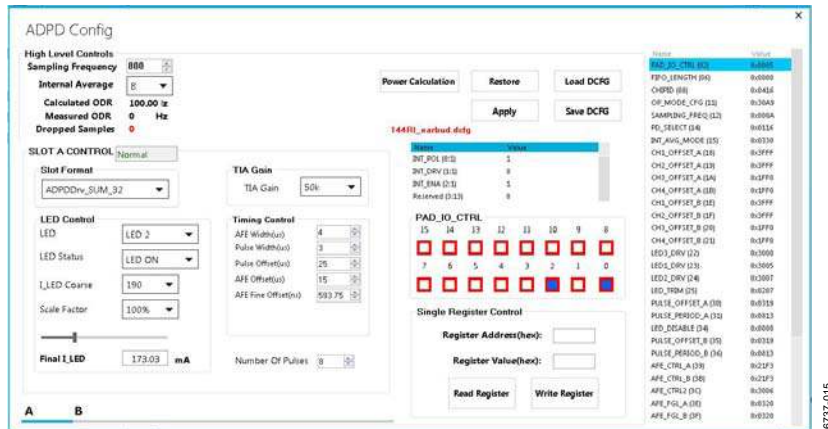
ADPD Config

High Level Controls
Sampling Frequency 800
Internal Average 8
Calculated ODR 100.00 Hz
Measured ODR 0 Hz
Dropped Samples 0

Power Calculation
Restore
Load DCFG
Apply
Save DCFG
144RI_earbud.dcfg

| Name | Value |
|---|---|
| INT_POL (0:1) | 1 |
| INT_DRV (1:1) | 0 |
| INT_ENA (2:1) | 1 |
| Reserved (3:13) | 0 |

SLOT A CONTROL Normal

Slot Format
ADPDDrv_SUM_32

TIA Gain
TIA Gain 50k

LED Control
LED LED 2
LED Status LED ON
I_LED Coarse 190
Scale Factor 100%
Final I_LED 173.03 mA

Timing Control
AFE Width(us) 4
Pulse Width(us) 3
Pulse Offset(us) 25
AFE Offset(us) 15
AFE Fine Offset(ns) 593.75

Number Of Pulses 8

PAD_IO_CTRL
15 14 13 12 11 10 9 8
7 6 5 4 3 2 1 0

Single Register Control
Register Address(hex):
Register Value(hex):
Read Register
Write Register

A B

| Name | Value |
|---|---|
| PAD_IO_CTRL (02) | 0x0005 |
| FIFO_LENGTH (06) | 0x0000 |
| CHIPID (08) | 0x0416 |
| OP_MODE_CFG (11) | 0x30A9 |
| SAMPLING_FREQ (12) | 0x000A |
| PD_SELECT (14) | 0x0116 |
| INT_AVG_MODE (15) | 0x0330 |
| CH1_OFFSET_A (18) | 0x3FFF |
| CH2_OFFSET_A (19) | 0x3FFF |
| CH3_OFFSET_A (1A) | 0x1FF0 |
| CH4_OFFSET_A (1B) | 0x1FF0 |
| CH1_OFFSET_B (1E) | 0x3FFF |
| CH2_OFFSET_B (1F) | 0x3FFF |
| CH3_OFFSET_B (20) | 0x1FF0 |
| CH4_OFFSET_B (21) | 0x1FF0 |
| LED3_DRV (22) | 0x3000 |
| LED1_DRV (23) | 0x3005 |
| LED2_DRV (24) | 0x3007 |
| LED_TRIM (25) | 0x6207 |
| PULSE_OFFSET_A (30) | 0x0319 |
| PULSE_PERIOD_A (31) | 0x0813 |
| LED_DISABLE (34) | 0x0000 |
| PULSE_OFFSET_B (35) | 0x0319 |
| PULSE_PERIOD_B (36) | 0x0813 |
| AFE_CTRL_A (39) | 0x21F3 |
| AFE_CTRL_B (3B) | 0x21F3 |
| AFE_CTRL2 (3C) | 0x3006 |
| AFE_FGL_A (3E) | 0x0320 |
| AFE_FGL_B (3F) | 0x0320 |

6737-015